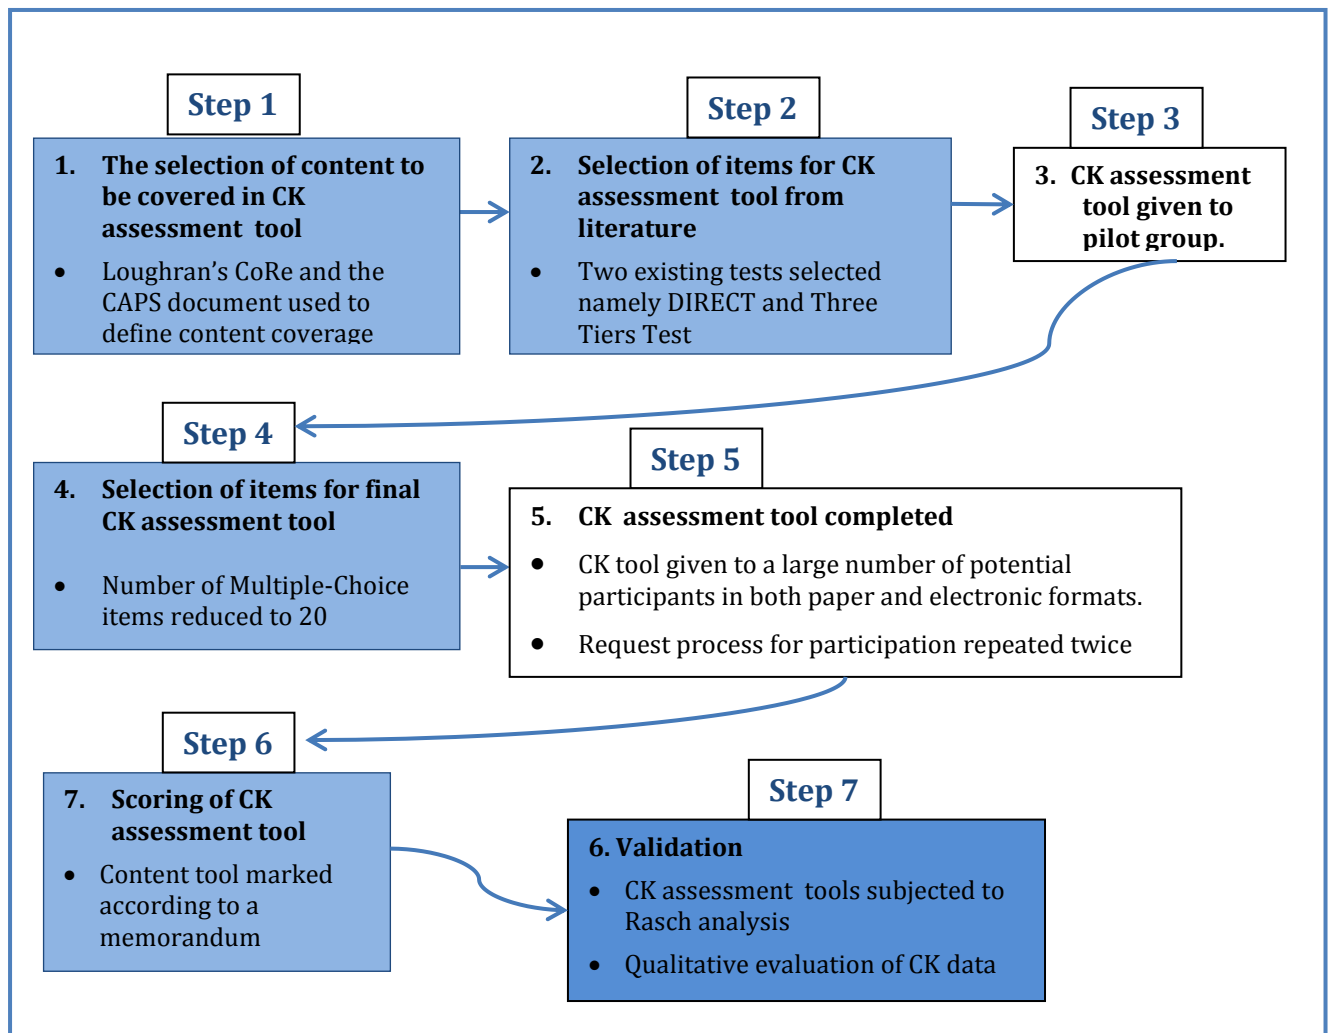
Step 1

1. The selection of content to be covered in CK assessment tool

- Loughran's CoRe and the CAPS document used to define content coverage

Step 2

2. Selection of items for CK assessment tool from literature

- Two existing tests selected namely DIRECT and Three Tiers Test

Step 3

3. CK assessment tool given to pilot group.

Step 4

4. Selection of items for final CK assessment tool

- Number of Multiple-Choice items reduced to 20

Step 5

5. CK assessment tool completed

- CK tool given to a large number of potential participants in both paper and electronic formats.

- Request process for participation repeated twice

Step 6

7. Scoring of CK assessment tool

- Content tool marked according to a memorandum

Step 7

6. Validation

- CK assessment tools subjected to Rasch analysis

- Qualitative evaluation of CK data